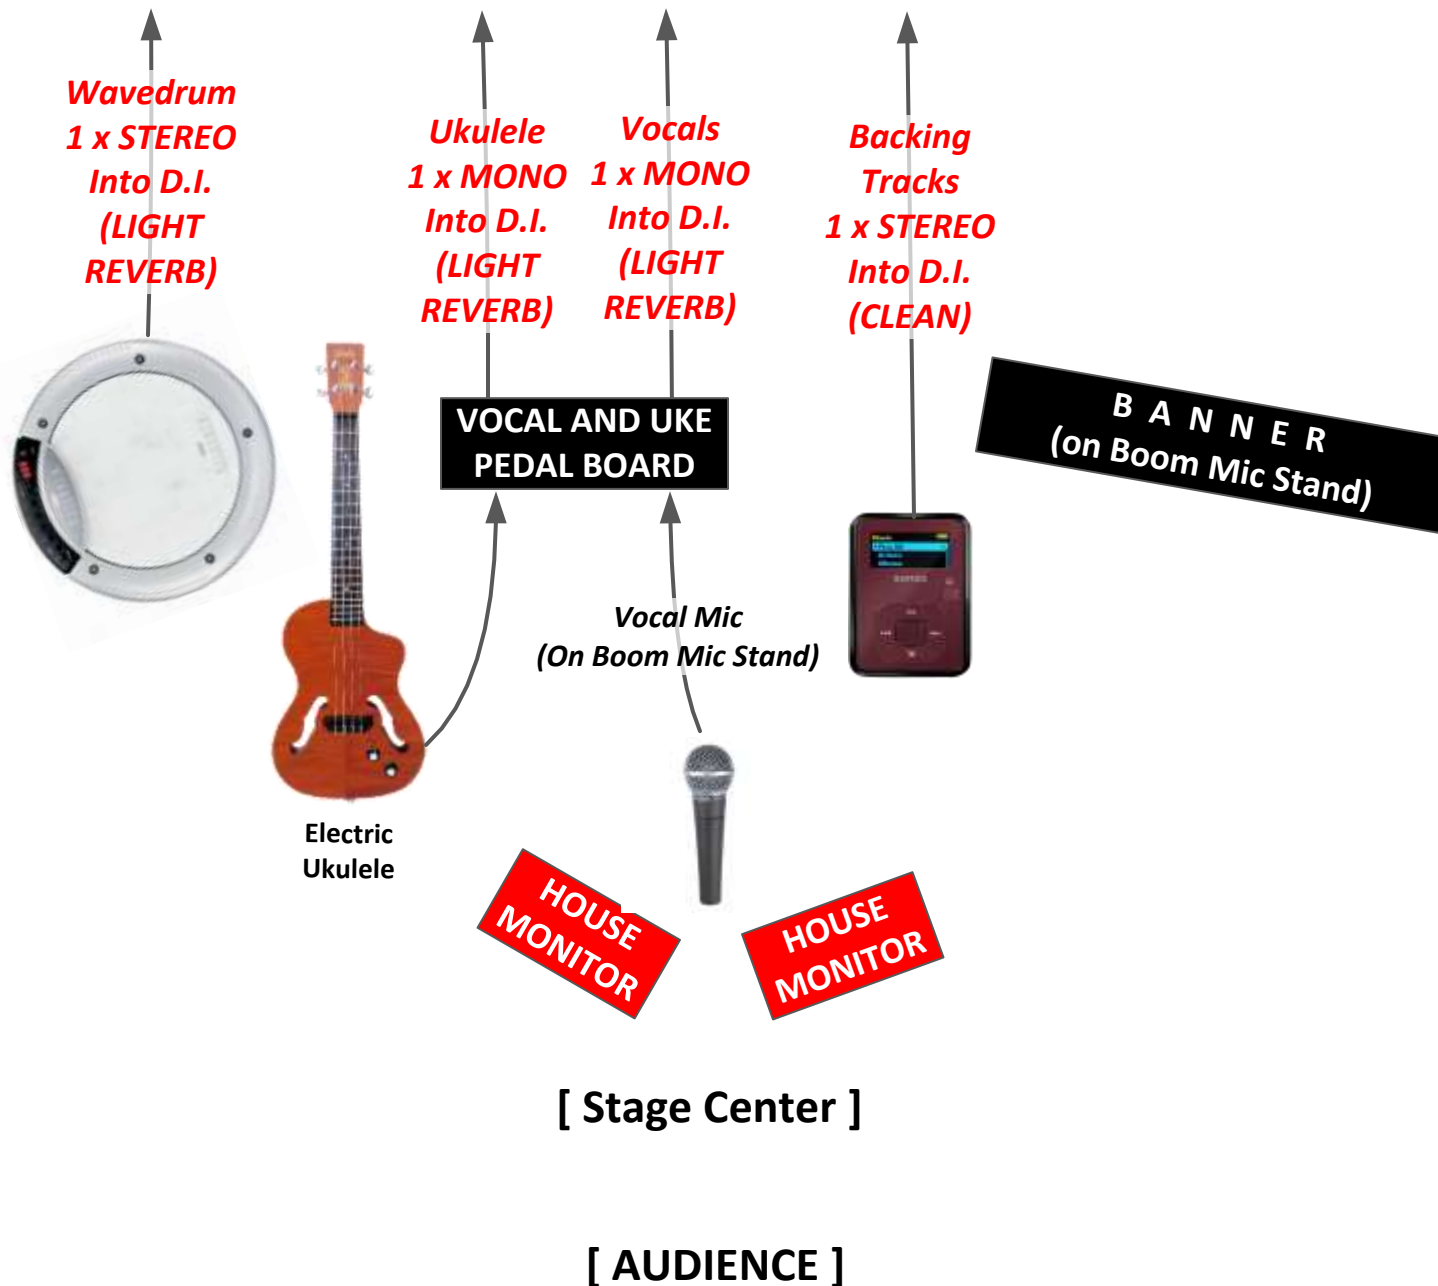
Wavedrum
1 x STEREO
Into D.I.
(LIGHT
REVERB)

Ukulele
1 x MONO
Into D.I.
(LIGHT
REVERB)

Vocals
1 x MONO
Into D.I.
(LIGHT
REVERB)

Backing
Tracks
1 x STEREO
Into D.I.
(CLEAN)

VOCAL AND UKE
PEDAL BOARD

B A N N E R
(on Boom Mic Stand)

Vocal Mic
(On Boom Mic Stand)

Electric
Ukulele

HOUSE
MONITOR

HOUSE
MONITOR

[ Stage Center ]

[ AUDIENCE ]